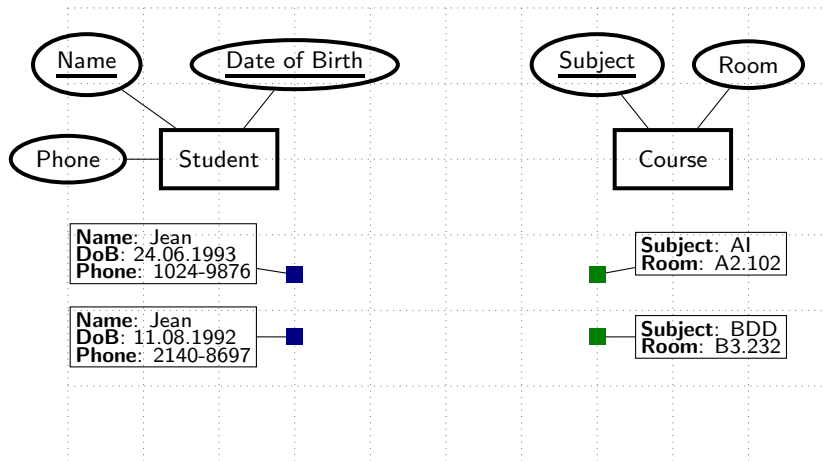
Name

Date of Birth

Phone

Student

Subject

Room

Course

**Name**: Jean
**DoB**: 24.06.1993
**Phone**: 1024-9876

**Name**: Jean
**DoB**: 11.08.1992
**Phone**: 2140-8697

**Subject**: AI
**Room**: A2.102

**Subject**: BDD
**Room**: B3.232